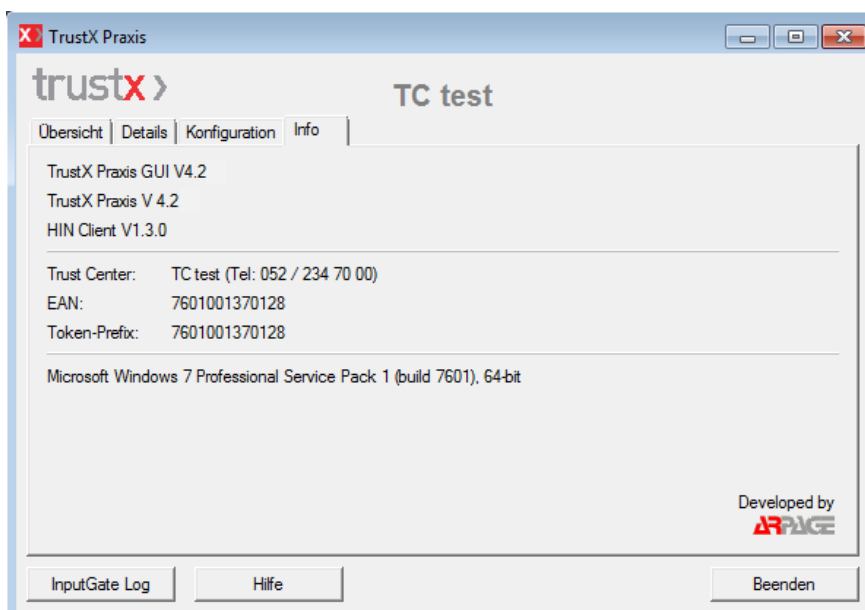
TrustX Praxis

trustx›

TC test

Übersicht | Details | Konfiguration | Info

TrustX Praxis GUI V4.2
TrustX Praxis V 4.2
HIN Client V1.3.0

| | |
|---|---|
| Trust Center: | TC test (Tel: 052 / 234 70 00) |
| EAN: | 7601001370128 |
| Token-Prefix: | 7601001370128 |

Microsoft Windows 7 Professional Service Pack 1 (build 7601), 64-bit

Developed by
ARPAGE

InputGate Log
Hilfe
Beenden